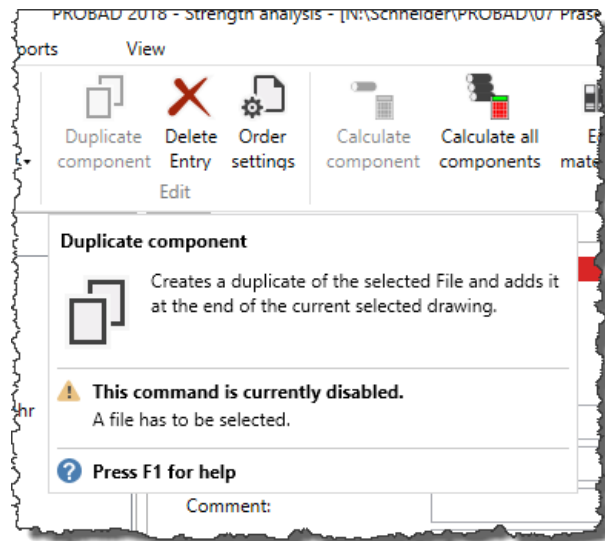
PROBAD 2018 - Strength analysis - [N:\Schneider\PROBAD\07 Präs

ports View

Duplicate component

Delete Entry

Order settings

Edit

Calculate component

Calculate all components

E mate

Duplicate component

Creates a duplicate of the selected File and adds it at the end of the current selected drawing.

This command is currently disabled.

A file has to be selected.

Press F1 for help

hr

Comment: